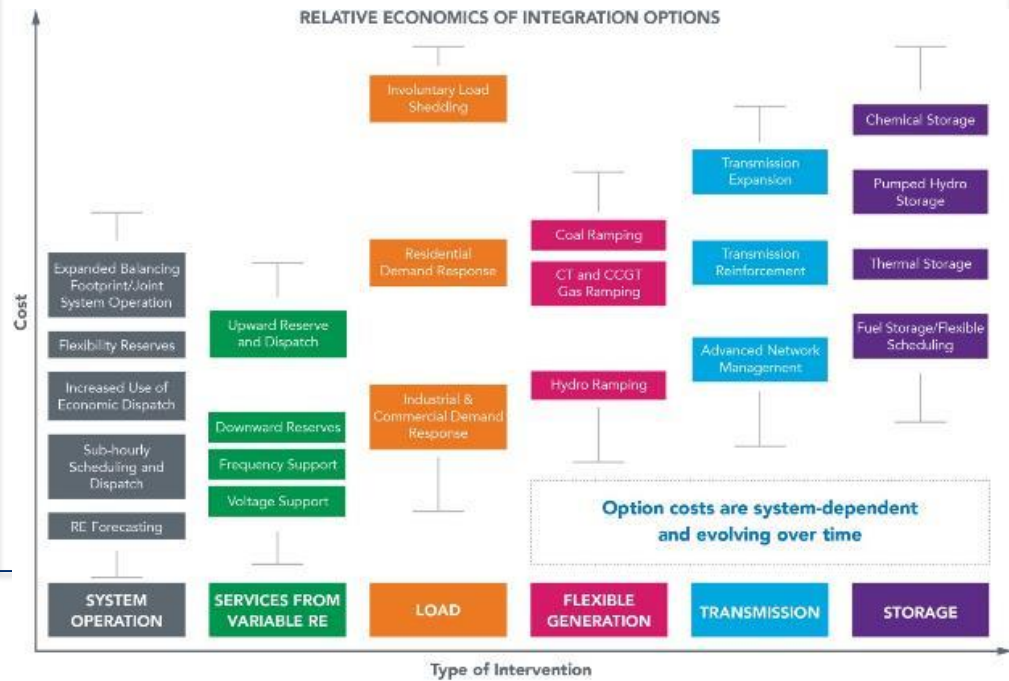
RELATIVE ECONOMICS OF INTEGRATION OPTIONS

Cost

Expanded Balancing Footprint/Joint System Operation

Flexibility Reserves

Increased Use of Economic Dispatch

Sub-hourly Scheduling and Dispatch

RE Forecasting

Upward Reserve and Dispatch

Downward Reserves

Frequency Support

Voltage Support

Involuntary Load Shedding

Residential Demand Response

Industrial & Commercial Demand Response

Coal Ramping

CT and CCGT Gas Ramping

Hydro Ramping

Transmission Expansion

Transmission Reinforcement

Advanced Network Management

Chemical Storage

Pumped Hydro Storage

Thermal Storage

Fuel Storage/Flexible Scheduling

Option costs are system-dependent and evolving over time

SYSTEM OPERATION

SERVICES FROM VARIABLE RE

LOAD

FLEXIBLE GENERATION

TRANSMISSION

STORAGE

Type of Intervention